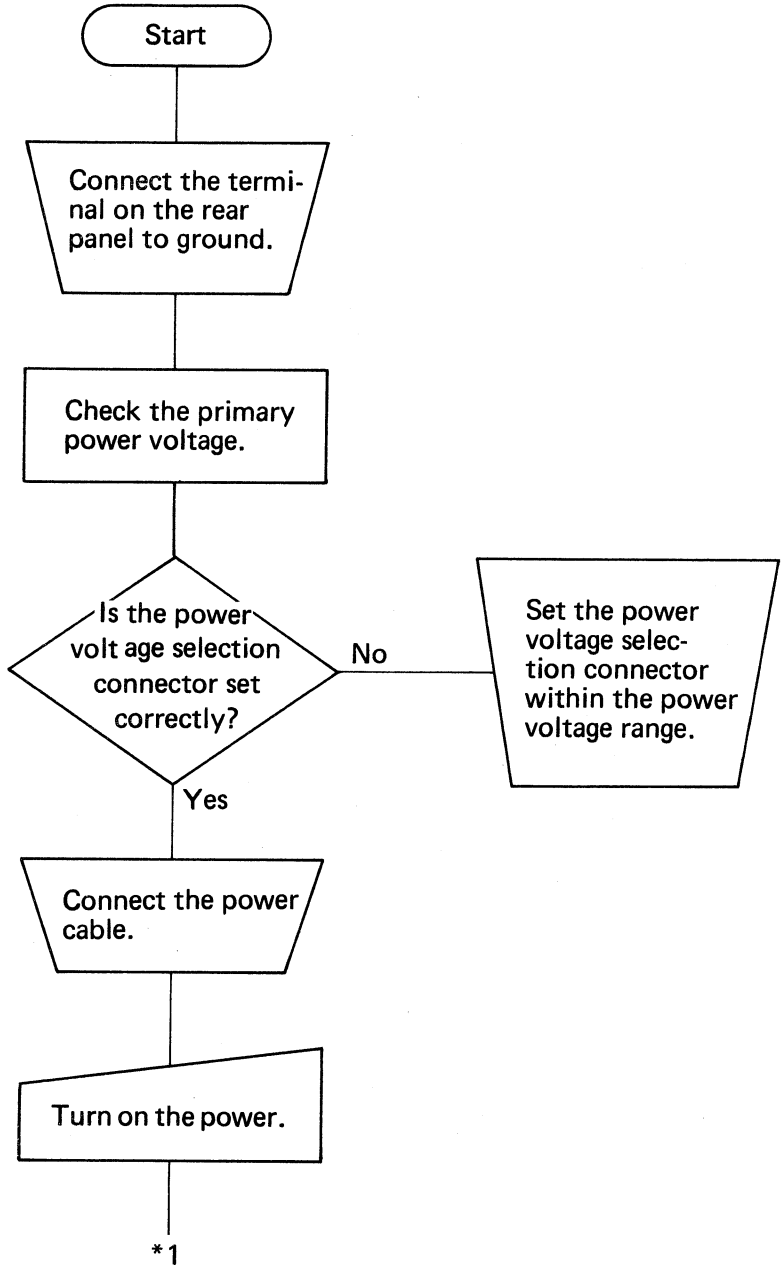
Start

Connect the terminal on the rear panel to ground.

Check the primary power voltage.

Is the power volt age selection connector set correctly?

No

Set the power voltage selection connector within the power voltage range.

Yes

Connect the power cable.

Turn on the power.

*1